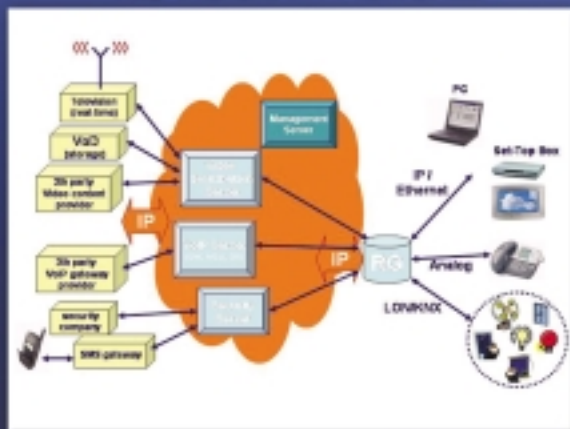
Television (real time)

VoD (storage)

3th party Video content provider

3th party VoIP gateway provider

security company

SMS-gateway

IP

Management Server

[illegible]

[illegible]

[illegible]

IP

RG

PC

IP / Ethernet

Set-Top Box

Analog

LON/KNX